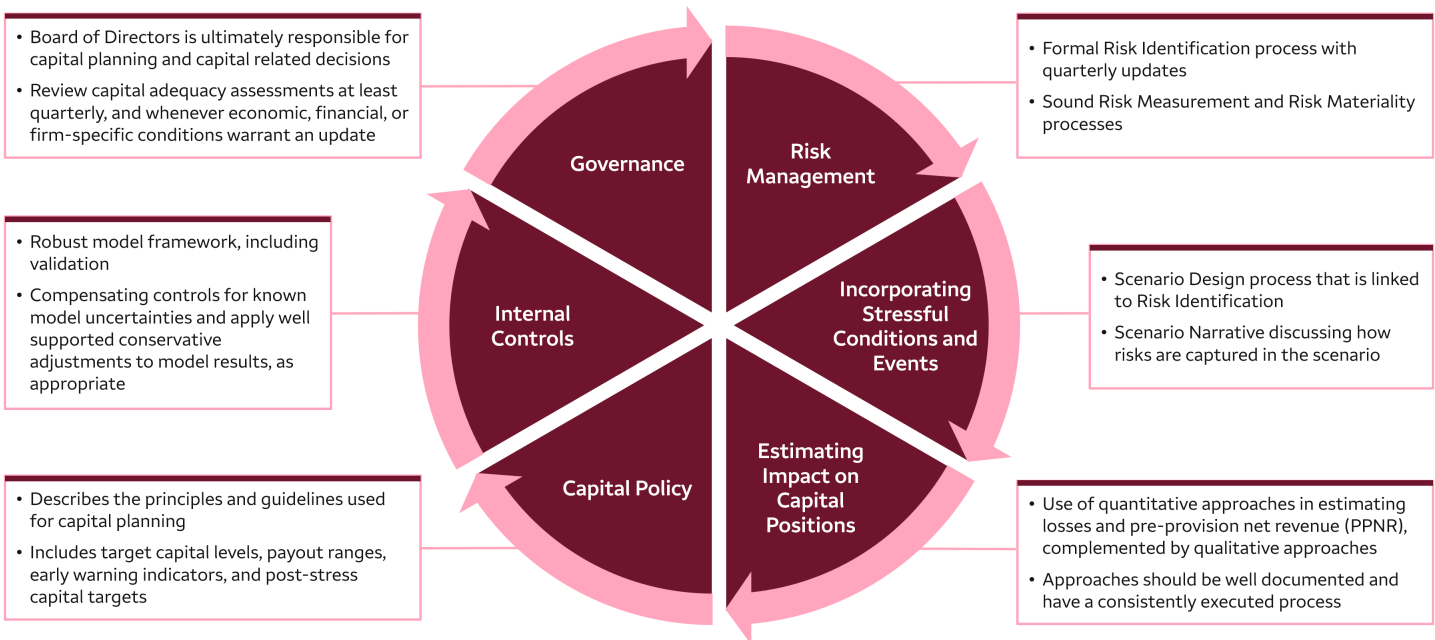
• Board of Directors is ultimately responsible for capital planning and capital related decisions
• Review capital adequacy assessments at least quarterly, and whenever economic, financial, or firm-specific conditions warrant an update

• Formal Risk Identification process with quarterly updates
• Sound Risk Measurement and Risk Materiality processes

Governance

Risk Management

• Robust model framework, including validation
• Compensating controls for known model uncertainties and apply well supported conservative adjustments to model results, as appropriate

Internal Controls

Incorporating Stressful Conditions and Events

• Scenario Design process that is linked to Risk Identification
• Scenario Narrative discussing how risks are captured in the scenario

Capital Policy

Estimating Impact on Capital Positions

• Describes the principles and guidelines used for capital planning
• Includes target capital levels, payout ranges, early warning indicators, and post-stress capital targets

• Use of quantitative approaches in estimating losses and pre-provision net revenue (PPNR), complemented by qualitative approaches
• Approaches should be well documented and have a consistently executed process